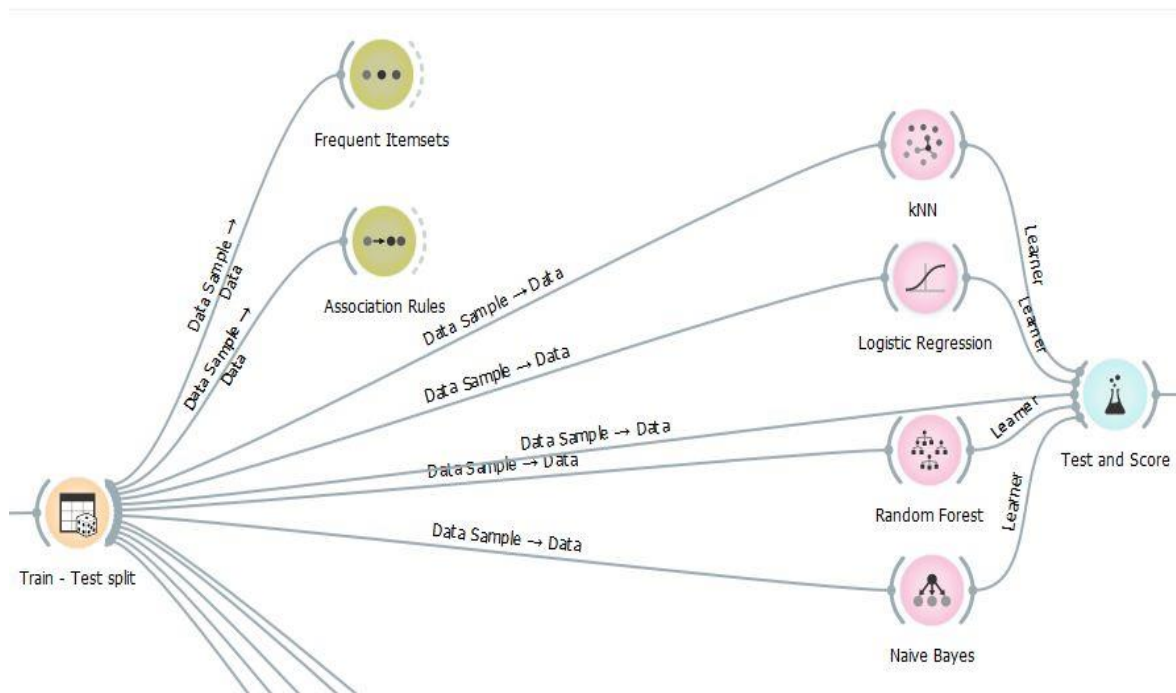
Frequent Itemsets

Association Rules

Data Sample → Data

Data Sample → Data

kNN

Logistic Regression

Data Sample → Data

Data Sample → Data

Data Sample → Data

Data Sample → Data

Data Sample → Data

Learner

Learner

Learner

Learner

Test and Score

Random Forest

Train - Test split

Naive Bayes